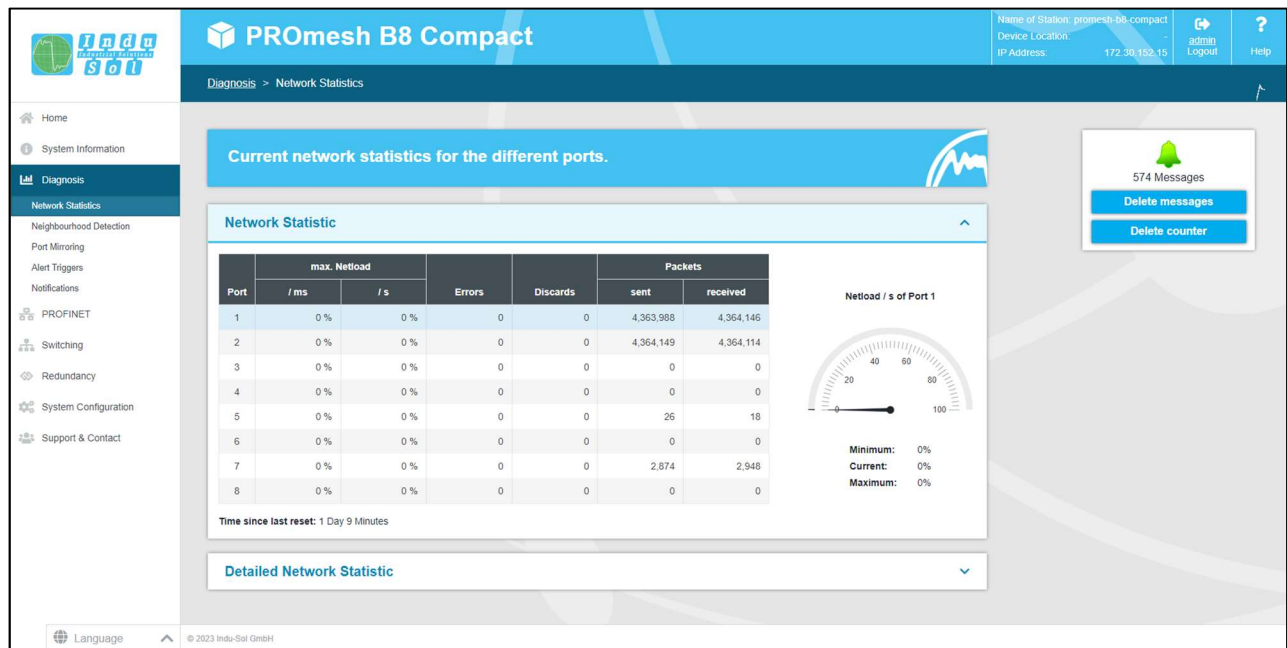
Indu Sol
Industrial Solutions

PROmesh B8 Compact

Name of Station: promesh-b8-compact
Device Location: -
IP Address: 172.30.152.15

admin
Logout

Help

Diagnosis > Network Statistics

Home
System Information
Diagnosis
Network Statistics
Neighbourhood Detection
Port Mirroring
Alert Triggers
Notifications
PROFINET
Switching
Redundancy
System Configuration
Support & Contact

Current network statistics for the different ports.

574 Messages
Delete messages
Delete counter

Network Statistic

| Port | max. Netload / ms | max. Netload / s | Errors | Discards | Packets sent | Packets received |
|---|---|---|---|---|---|---|
| 1 | 0 % | 0 % | 0 | 0 | 4,363,988 | 4,364,146 |
| 2 | 0 % | 0 % | 0 | 0 | 4,364,149 | 4,364,114 |
| 3 | 0 % | 0 % | 0 | 0 | 0 | 0 |
| 4 | 0 % | 0 % | 0 | 0 | 0 | 0 |
| 5 | 0 % | 0 % | 0 | 0 | 26 | 18 |
| 6 | 0 % | 0 % | 0 | 0 | 0 | 0 |
| 7 | 0 % | 0 % | 0 | 0 | 2,874 | 2,948 |
| 8 | 0 % | 0 % | 0 | 0 | 0 | 0 |

Netload / s of Port 1
0 20 40 60 80 100
Minimum: 0%
Current: 0%
Maximum: 0%

Time since last reset: 1 Day 9 Minutes

Detailed Network Statistic

Language
© 2023 Indu-Sol GmbH